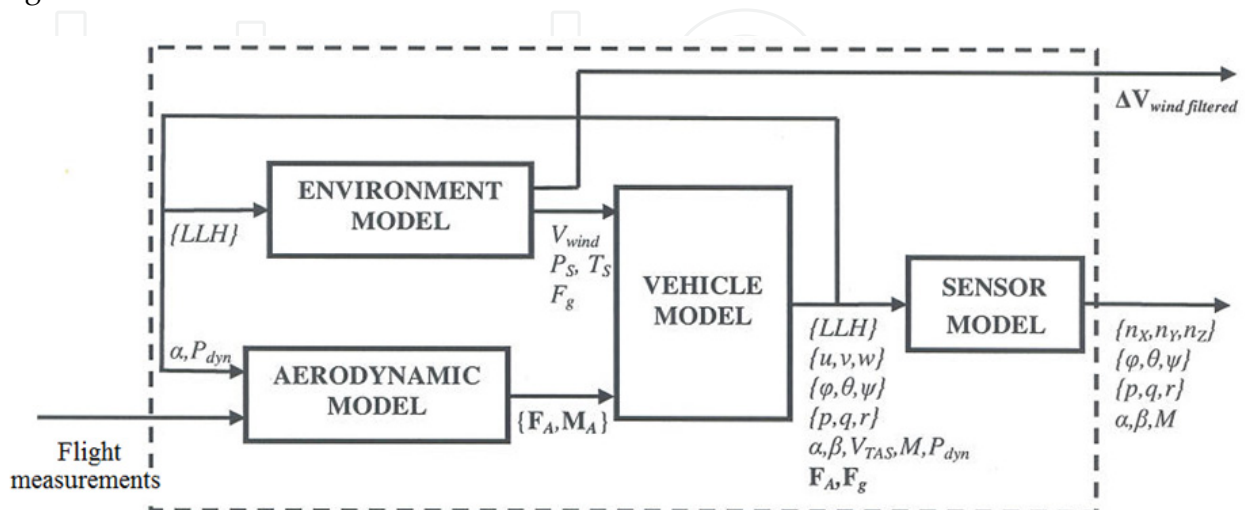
$\Delta \mathbf{V}_{wind\,filtered}$

ENVIRONMENT MODEL

$\{LLH\}$

$V_{wind}$
$P_S$, $T_S$
$F_g$

VEHICLE MODEL

SENSOR MODEL

$\alpha, P_{dyn}$

AERODYNAMIC MODEL

$\{\mathbf{F}_A, \mathbf{M}_A\}$

$\{LLH\}$
$\{u,v,w\}$
$\{\varphi,\theta,\psi\}$
$\{p,q,r\}$
$\alpha,\beta,V_{TAS},M,P_{dyn}$
$\mathbf{F}_A,\mathbf{F}_g$

$\{n_X,n_Y,n_Z\}$
$\{\varphi,\theta,\psi\}$
$\{p,q,r\}$
$\alpha,\beta,M$

Flight measurements